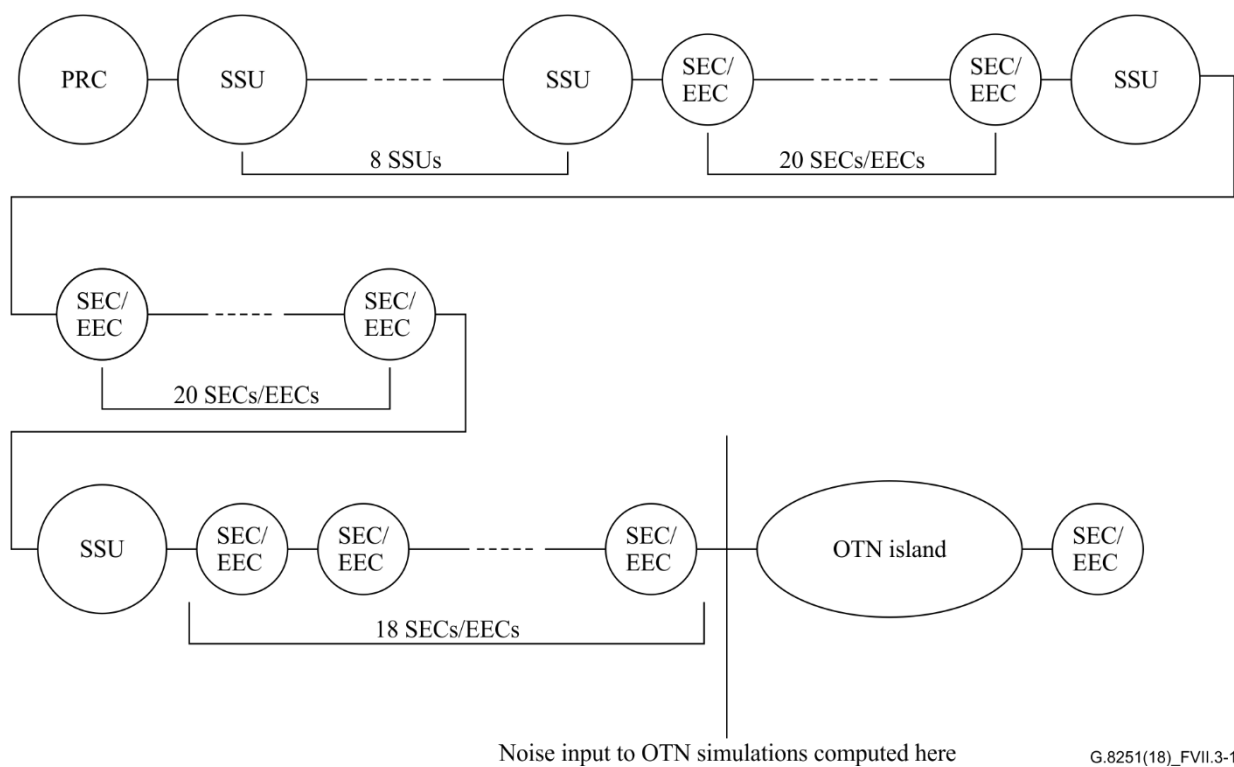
PRC

SSU

SSU

SEC/
EEC

SEC/
EEC

SSU

8 SSUs

20 SECs/EECs

SEC/
EEC

SEC/
EEC

20 SECs/EECs

SSU

SEC/
EEC

SEC/
EEC

SEC/
EEC

OTN island

SEC/
EEC

18 SECs/EECs

Noise input to OTN simulations computed here

G.8251(18)_FVII.3-1